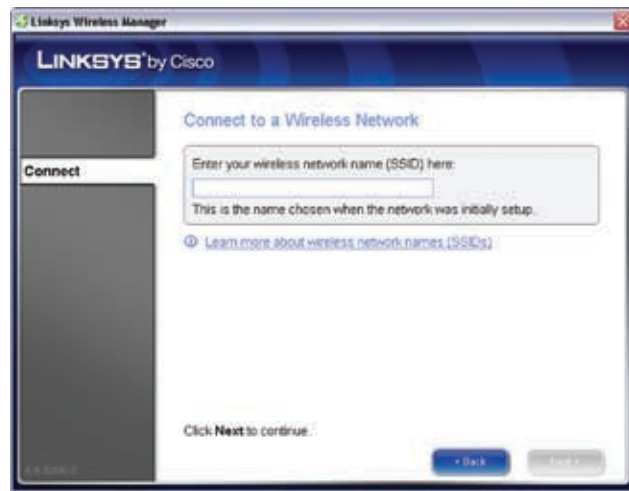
Linksys Wireless Manager

LINKSYS® by Cisco

Connect

Connect to a Wireless Network

Enter your wireless network name (SSID) here:

This is the name chosen when the network was initially setup.

Learn more about wireless network names (SSIDs)

Click Next to continue.

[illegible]

‹ Back

Next ›